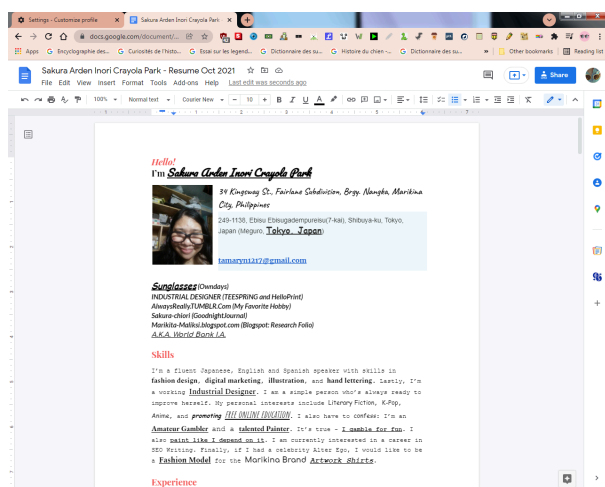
Settings - Customize profile
Sakura Arden Inori Crayola Park
docs.google.com/document/...
Apps
Encyclographie des...
Curiosités de l'histo...
Essai sur les legend...
Dictionnaire des su...
Histoire du chien -...
Dictionnaire des su...
Other bookmarks
Reading list

Sakura Arden Inori Crayola Park - Resume Oct 2021
File Edit View Insert Format Tools Add-ons Help Last edit was seconds ago
Share
100% Normal text Courier New 10

Hello!
I'm Sakura Arden Inori Crayola Park

34 Kingsway St., Fairlane Subdivision, Brgy. Nangka, Marikina City, Philippines

249-1138, Ebisu Ebisugadempureisu(7-kai), Shibuya-ku, Tokyo, Japan (Meguro), Tokyo, Japan

tamaryn1217@gmail.com

Sunglasses (Owndays)
INDUSTRIAL DESIGNER (TEESPRING and HelloPrint)
AlwaysReally.TUMBLR.COM (My Favorite Hobby)
Sakura-chiori (GoodnightJournal)
Marikita-Maliksi.blogspot.com (Blogspot: Research Folio)
A.K.A. World Bank I.A.

Skills

I'm a fluent Japanese, English and Spanish speaker with skills in fashion design, digital marketing, illustration, and hand lettering. Lastly, I'm a working Industrial Designer. I am a simple person who's always ready to improve herself. My personal interests include Literary Fiction, K-Pop, Anime, and promoting FREE ONLINE EDUCATION. I also have to confess: I'm an Amateur Gambler and a talented Painter. It's true - I gamble for fun. I also paint like I depend on it. I am currently interested in a career in SEO Writing. Finally, if I had a celebrity Alter Ego, I would like to be a Fashion Model for the Marikino Brand Artwork Shirts.

Experience